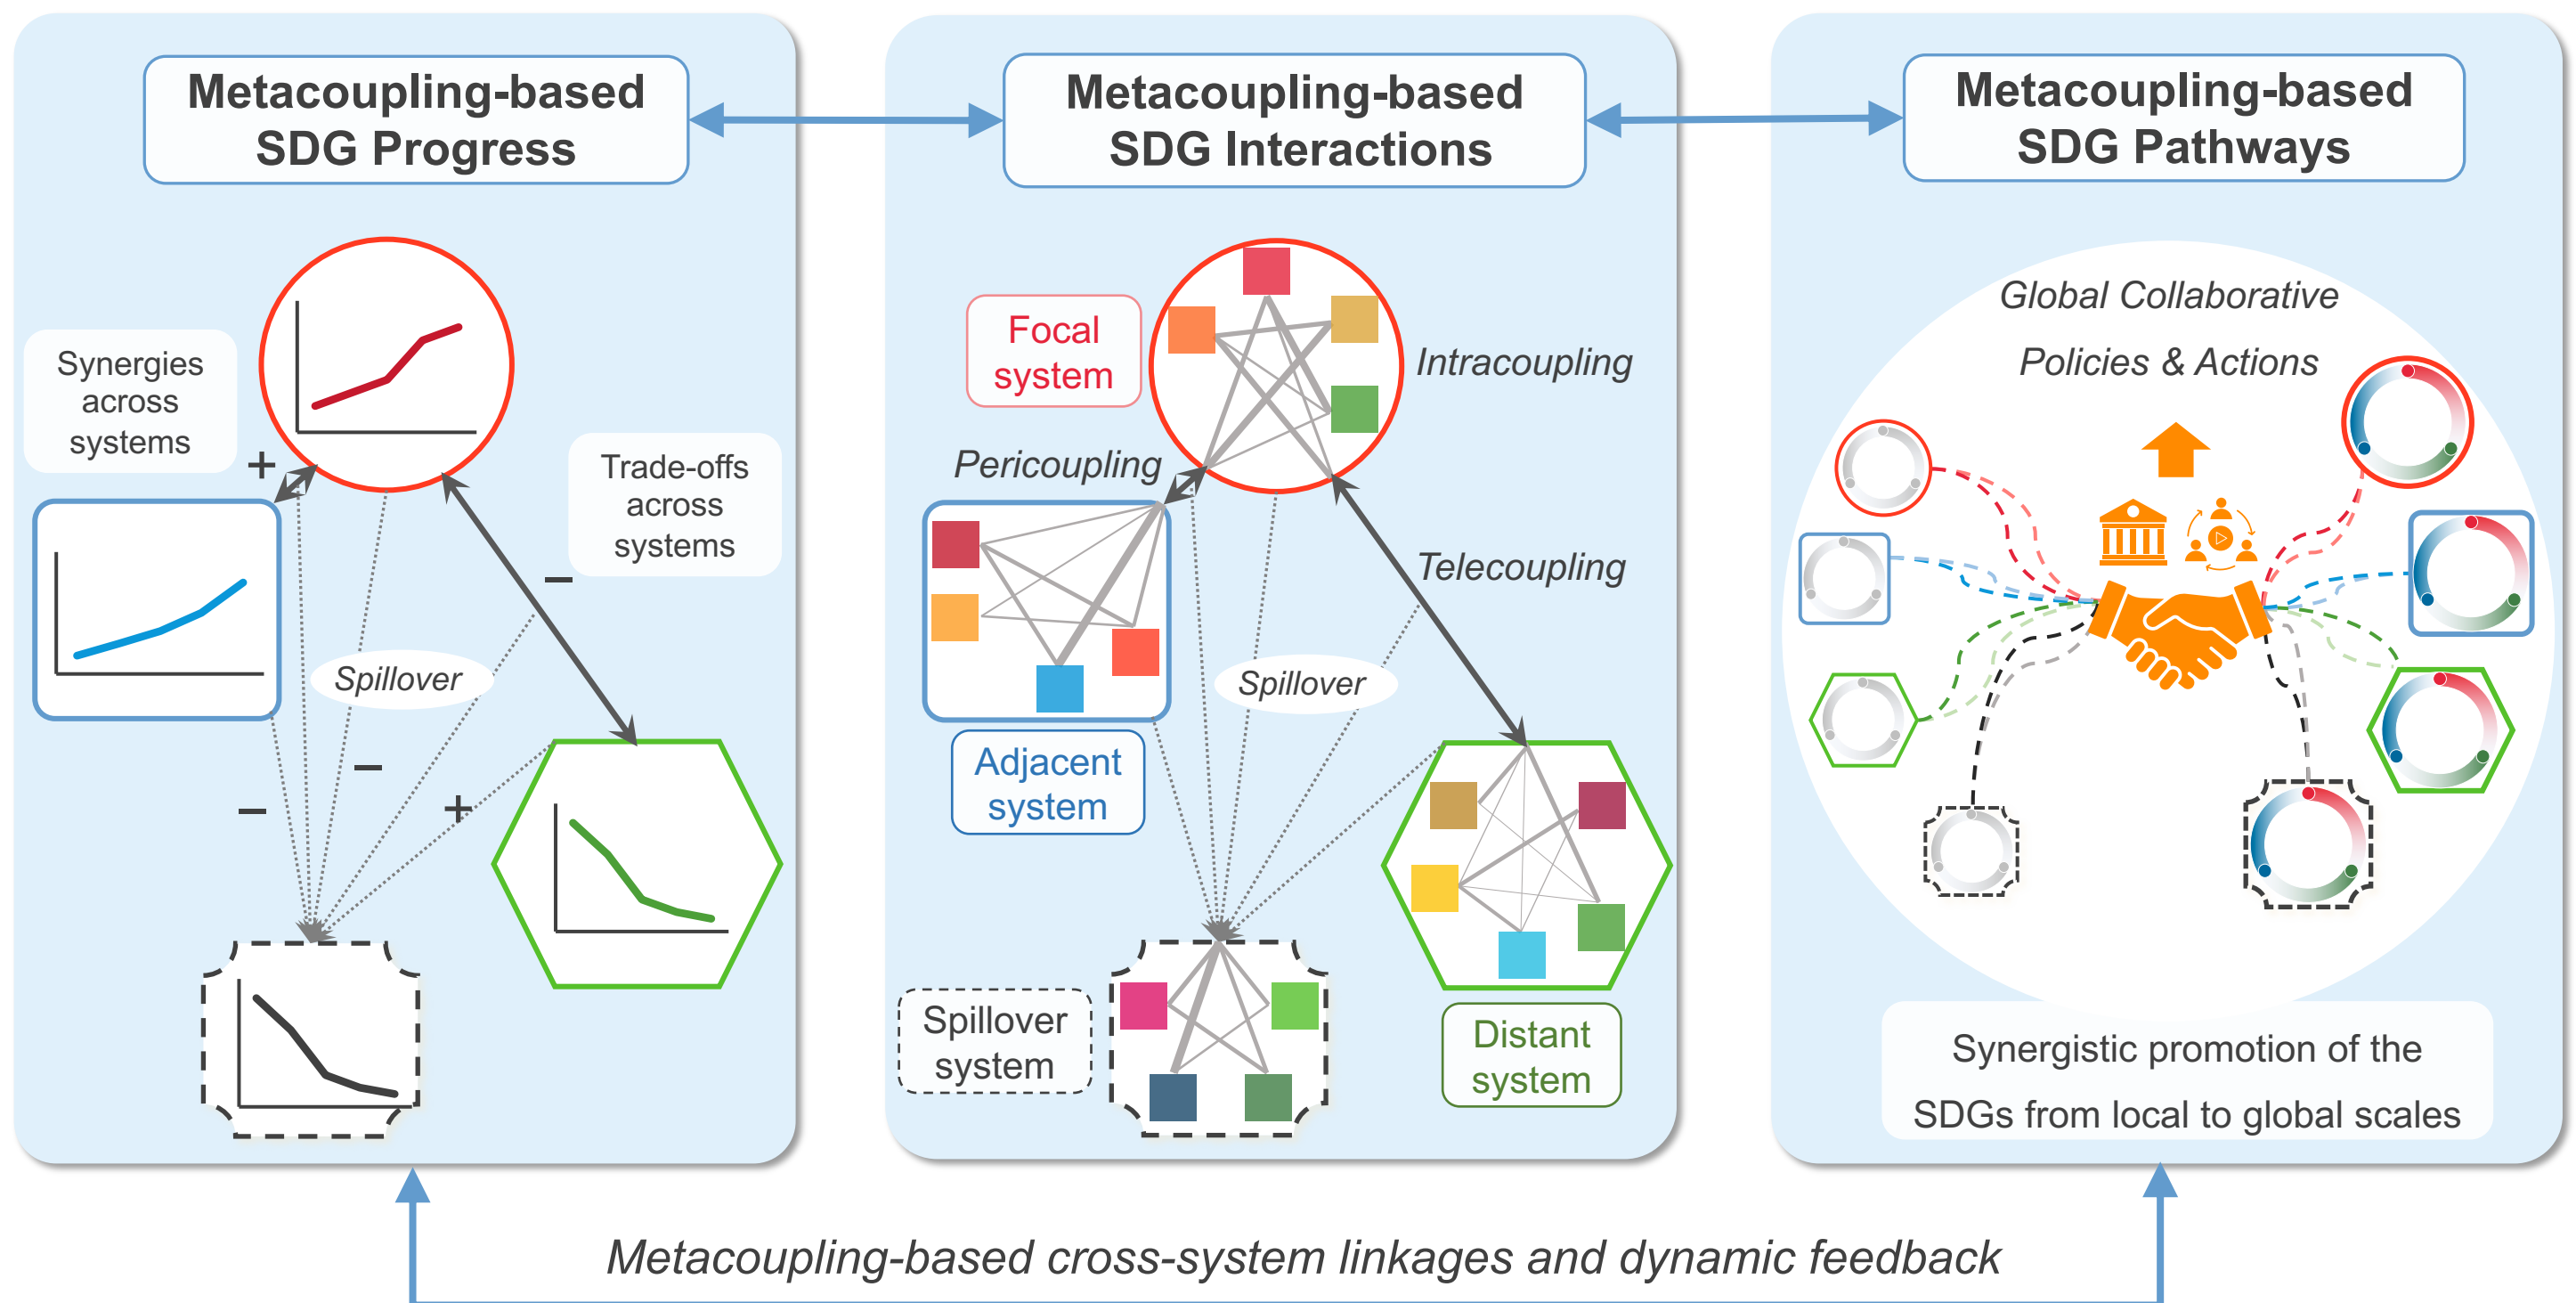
Metacoupling-based SDG Progress

Metacoupling-based SDG Interactions

Metacoupling-based SDG Pathways

Synergies across systems

+

Trade-offs across systems

−

Spillover

−

−

+

Focal system

Intracoupling

Pericoupling

Telecoupling

Spillover

Adjacent system

Spillover system

Distant system

Global Collaborative Policies & Actions

Synergistic promotion of the SDGs from local to global scales

Metacoupling-based cross-system linkages and dynamic feedback